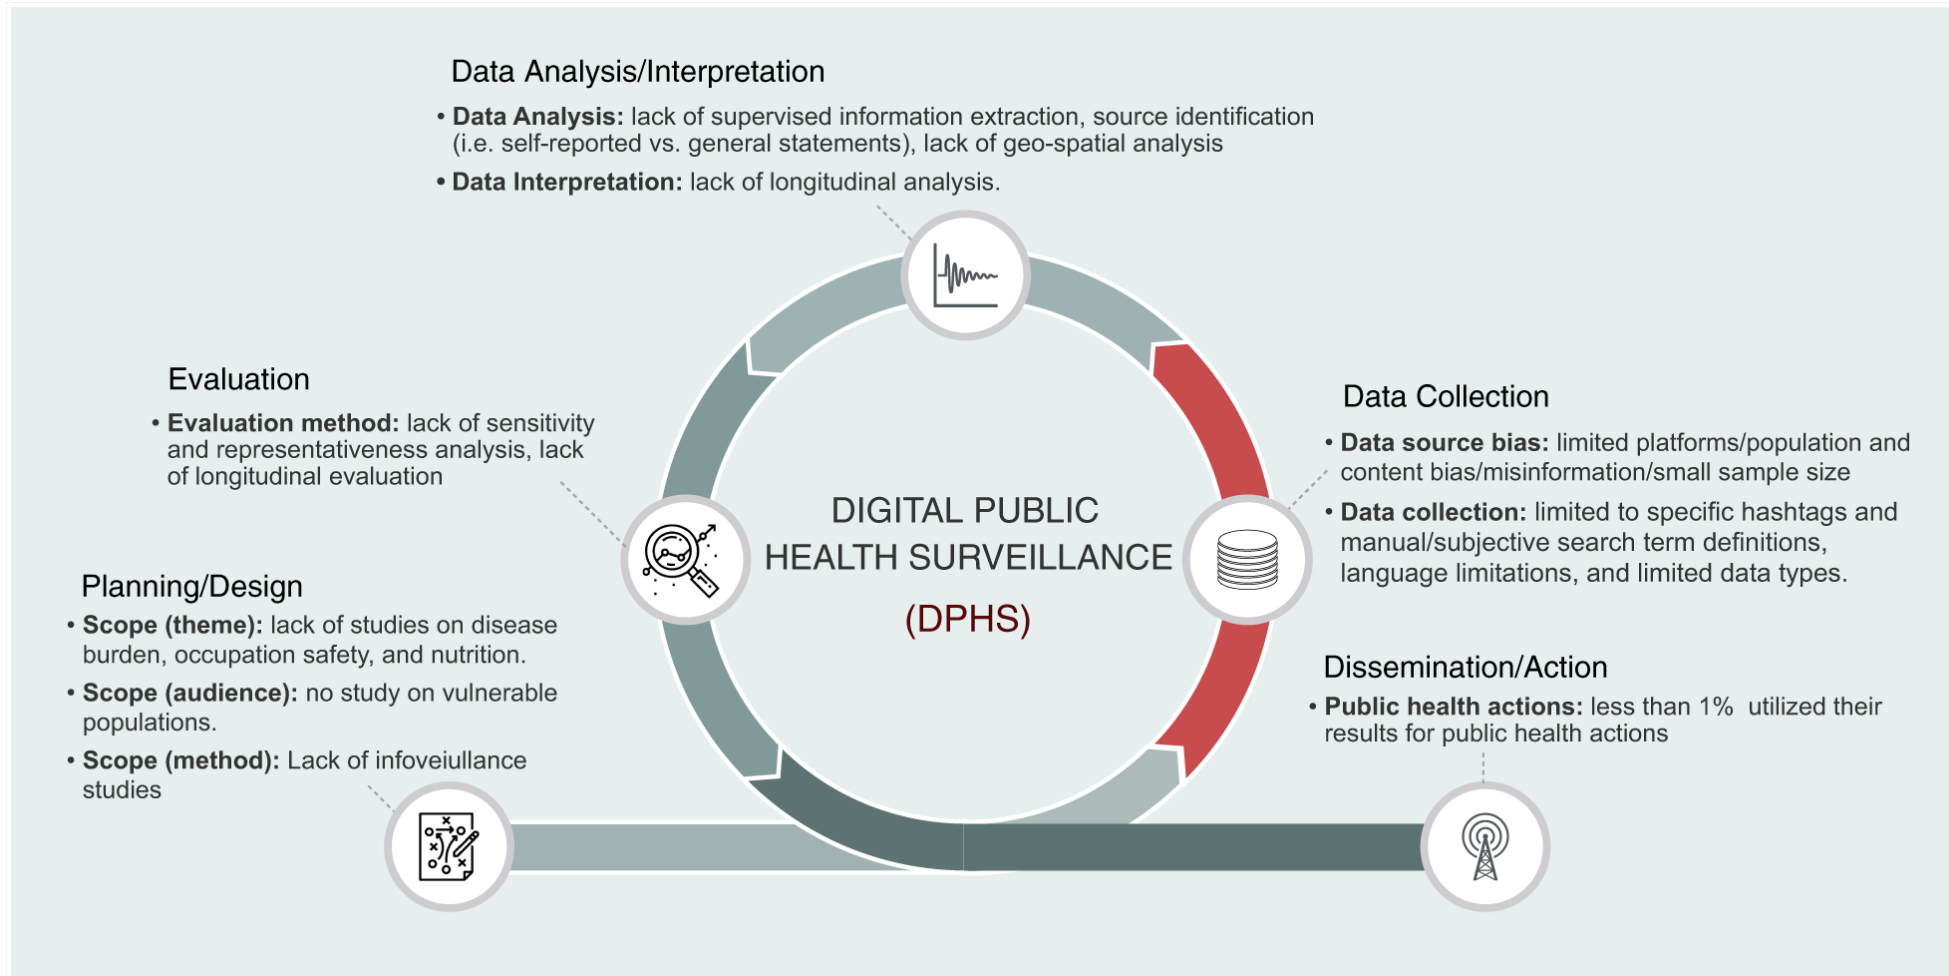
Data Analysis/Interpretation

• **Data Analysis:** lack of supervised information extraction, source identification (i.e. self-reported vs. general statements), lack of geo-spatial analysis

• **Data Interpretation:** lack of longitudinal analysis.

Evaluation

• **Evaluation method:** lack of sensitivity and representativeness analysis, lack of longitudinal evaluation

DIGITAL PUBLIC HEALTH SURVEILLANCE

(DPHS)

Data Collection

• **Data source bias:** limited platforms/population and content bias/misinformation/small sample size

• **Data collection:** limited to specific hashtags and manual/subjective search term definitions, language limitations, and limited data types.

Planning/Design

• **Scope (theme):** lack of studies on disease burden, occupation safety, and nutrition.

• **Scope (audience):** no study on vulnerable populations.

• **Scope (method):** Lack of infoveiullance studies

Dissemination/Action

• **Public health actions:** less than 1% utilized their results for public health actions